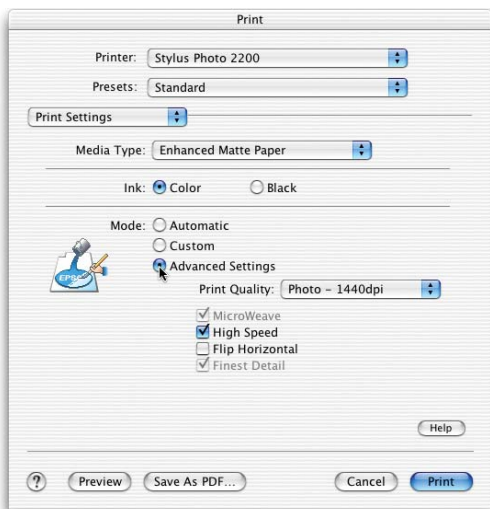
Print

Printer: Stylus Photo 2200

Presets: Standard

Print Settings

Media Type: Enhanced Matte Paper

Ink: Color Black

Mode: Automatic
Custom
Advanced Settings

EPSON

Print Quality: Photo - 1440dpi

MicroWeave
High Speed
Flip Horizontal
Finest Detail

Help

?
Preview
Save As PDF...
Cancel
Print